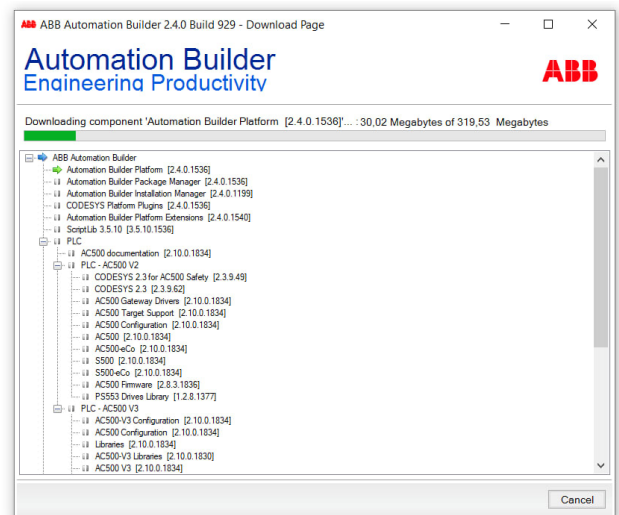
ABB Automation Builder 2.4.0 Build 929 - Download Page

Automation Builder
Engineering Productivity

ABB

Downloading component 'Automation Builder Platform [2.4.0.1536]'... : 30,02 Megabytes of 319,53 Megabytes

ABB Automation Builder
Automation Builder Platform [2.4.0.1536]
Automation Builder Package Manager [2.4.0.1536]
Automation Builder Installation Manager [2.4.0.1199]
CODESYS Platform Plugins [2.4.0.1536]
Automation Builder Platform Extensions [2.4.0.1540]
ScriptLib 3.5.10 [3.5.10.1536]
PLC
AC500 documentation [2.10.0.1834]
PLC - AC500 V2
CODESYS 2.3 for AC500 Safety [2.3.9.49]
CODESYS 2.3 [2.3.9.62]
AC500 Gateway Drivers [2.10.0.1834]
AC500 Target Support [2.10.0.1834]
AC500 Configuration [2.10.0.1834]
AC500 [2.10.0.1834]
AC500-eCo [2.10.0.1834]
S500 [2.10.0.1834]
S500-eCo [2.10.0.1834]
AC500 Firmware [2.8.3.1836]
PS553 Drives Library [1.2.8.1377]
PLC - AC500 V3
AC500-V3 Configuration [2.10.0.1834]
AC500 Configuration [2.10.0.1834]
Libraries [2.10.0.1834]
AC500-V3 Libraries [2.10.0.1830]
AC500 V3 [2.10.0.1834]

Cancel